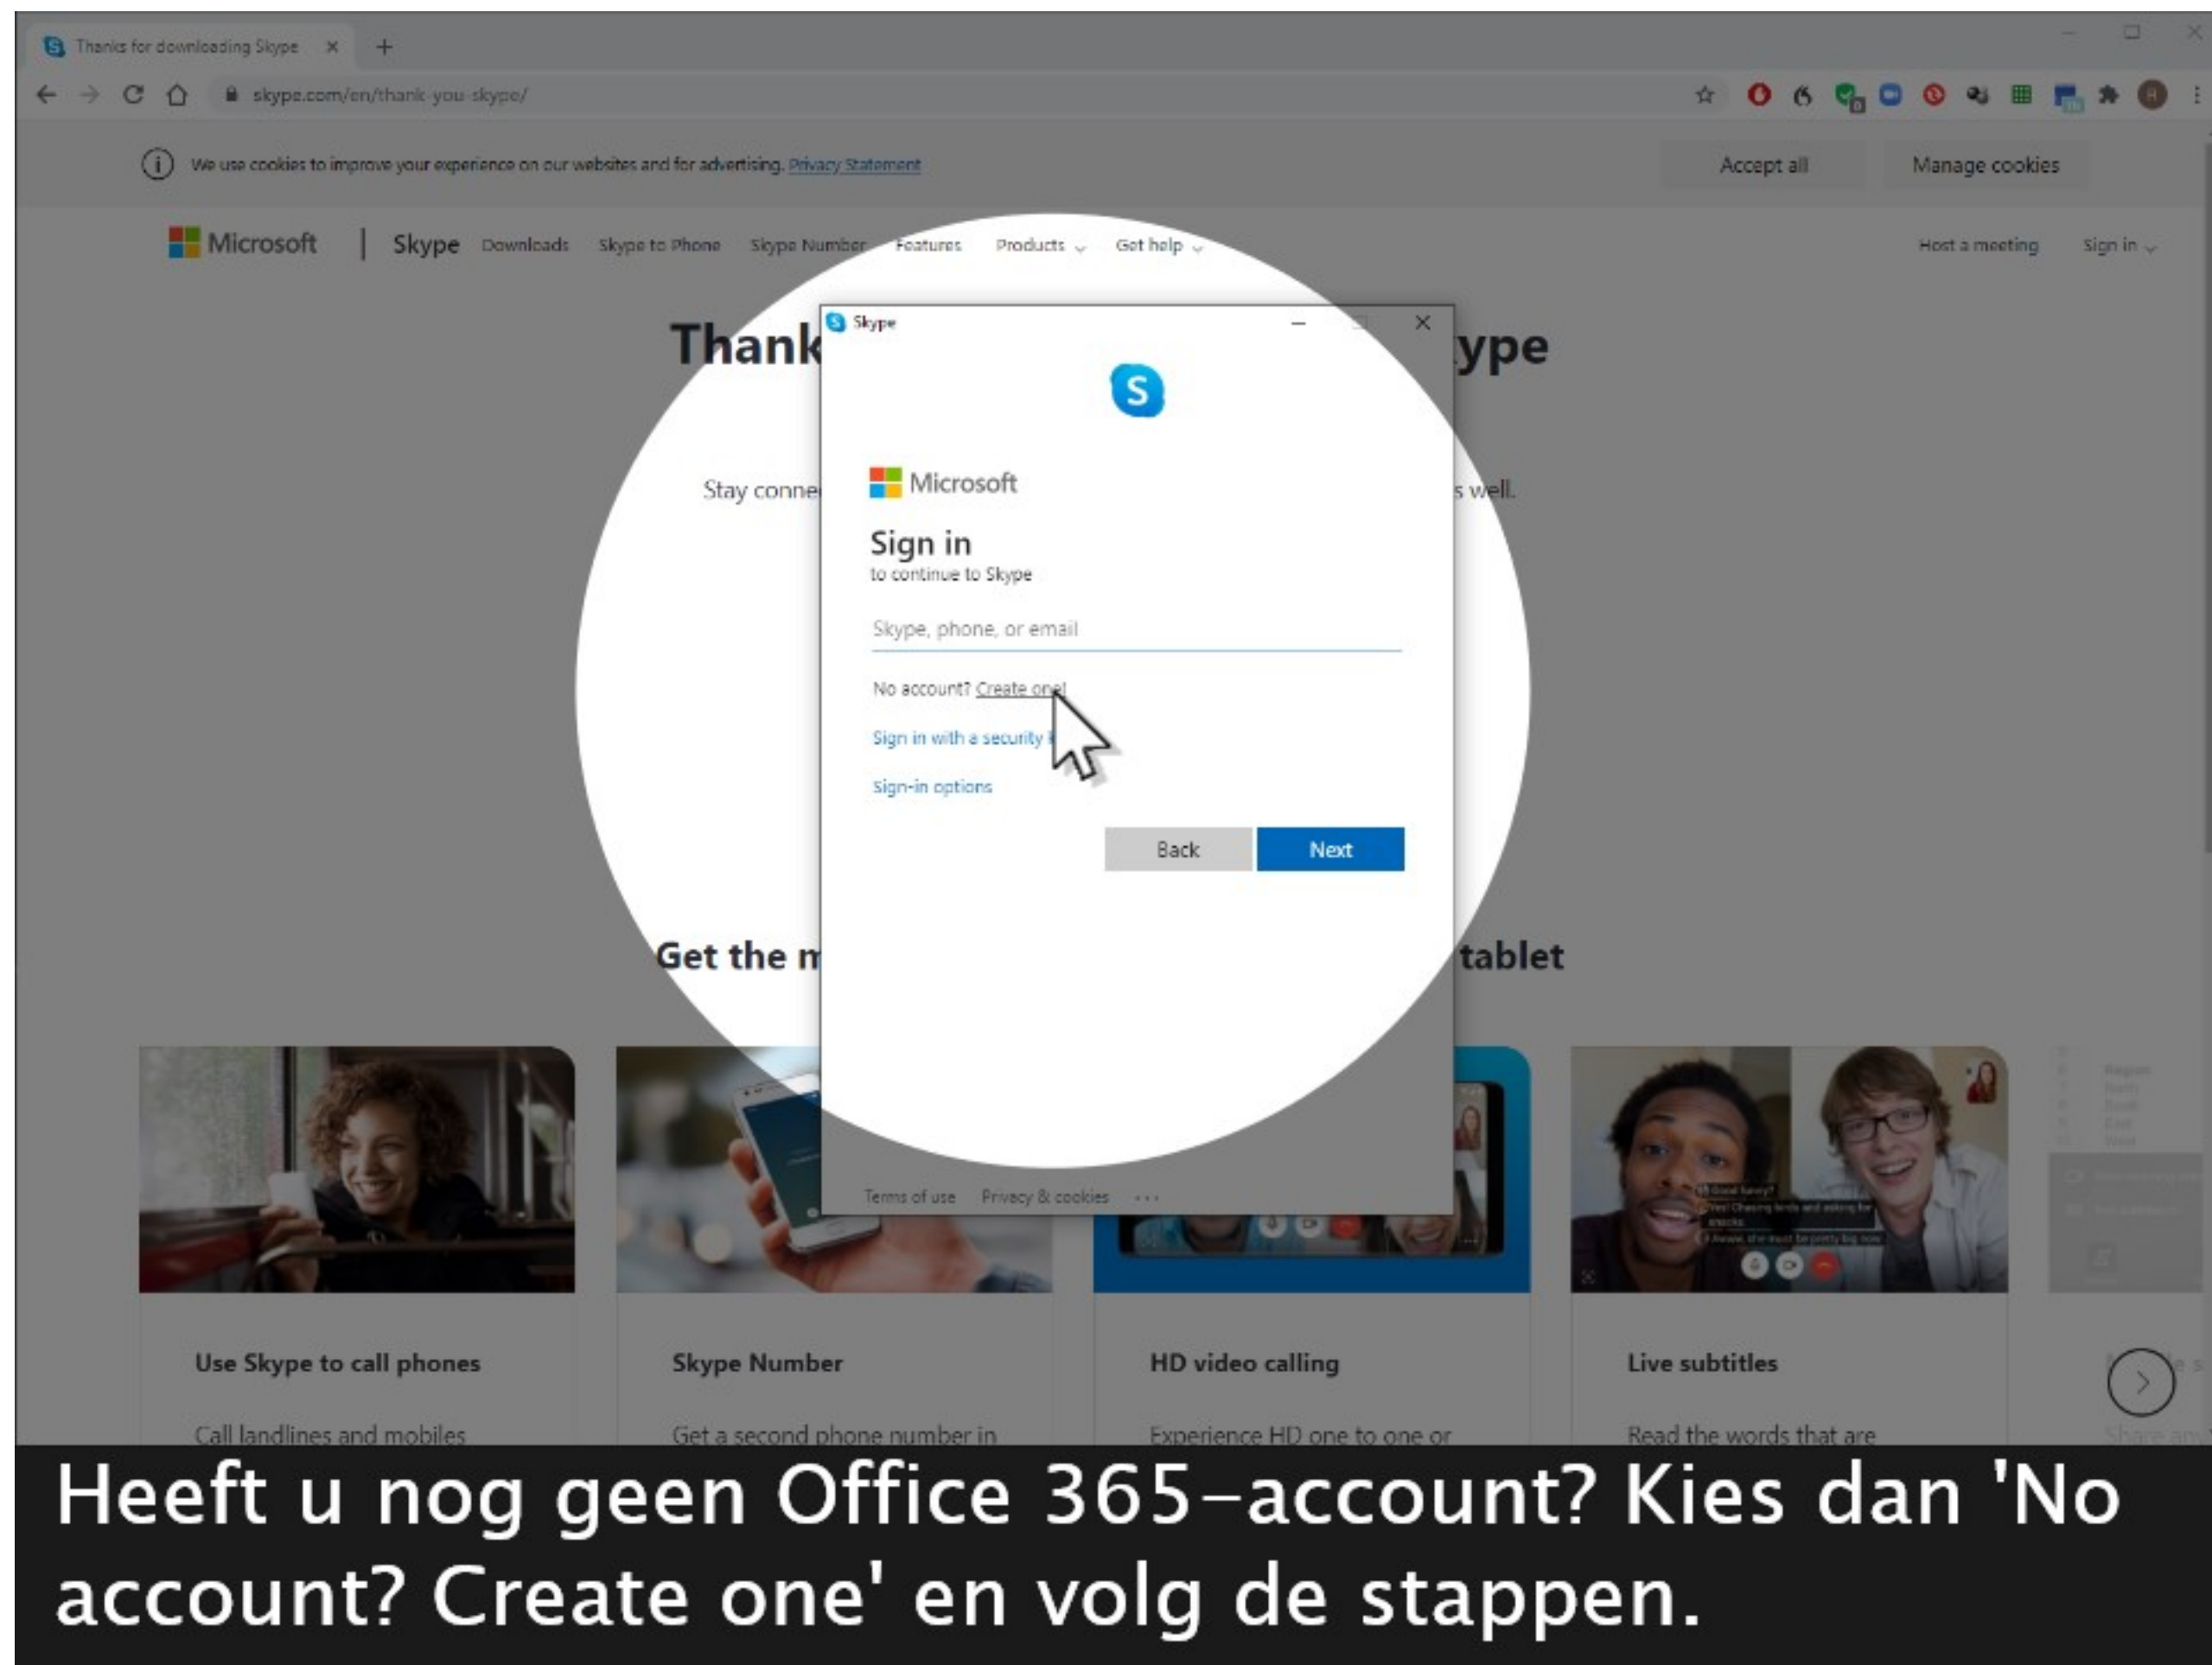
Thanks for downloading Skype × +

skype.com/en/thank-you-skype/

We use cookies to improve your experience on our websites and for advertising. Privacy Statement

Accept all

Manage cookies

Microsoft | Skype Downloads Skype to Phone Skype Number Features Products Get help

Host a meeting Sign in

Thank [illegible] ype

Stay conne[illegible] s well.

Skype

S

Microsoft

Sign in
to continue to Skype

Skype, phone, or email

No account? Create one!

Sign in with a security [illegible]

Sign-in options

Back Next

Terms of use Privacy & cookies ...

Get the m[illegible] tablet

Use Skype to call phones

Call landlines and mobiles

Skype Number

Get a second phone number in

HD video calling

Experience HD one to one or

Live subtitles

Read the words that are

Heeft u nog geen Office 365-account? Kies dan 'No account? Create one' en volg de stappen.